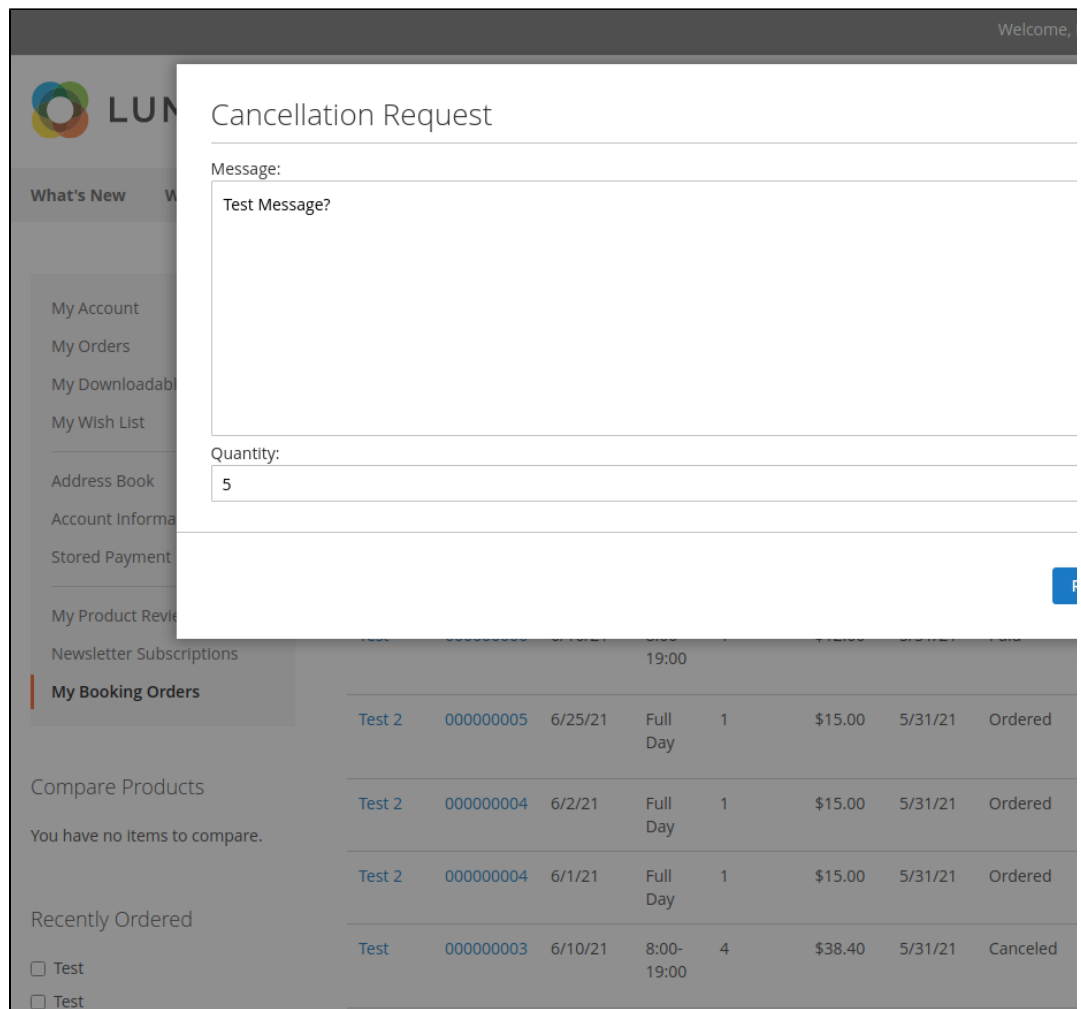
Welcome,

LUM

What's New W

My Account
My Orders
My Downloadab
My Wish List

Address Book
Account Informa
Stored Payment

My Product Revie
Newsletter Subscriptions
My Booking Orders

Cancellation Request

Message:

Test Message?

Quantity:

5

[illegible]

| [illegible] | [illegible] | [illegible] | 19:00 | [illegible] | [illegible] | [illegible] | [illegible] |
|---|---|---|---|---|---|---|---|
| Test 2 | 000000005 | 6/25/21 | Full Day | 1 | $15.00 | 5/31/21 | Ordered |
| Test 2 | 000000004 | 6/2/21 | Full Day | 1 | $15.00 | 5/31/21 | Ordered |
| Test 2 | 000000004 | 6/1/21 | Full Day | 1 | $15.00 | 5/31/21 | Ordered |
| Test | 000000003 | 6/10/21 | 8:00-19:00 | 4 | $38.40 | 5/31/21 | Canceled |

Compare Products

You have no items to compare.

Recently Ordered

Test

Test